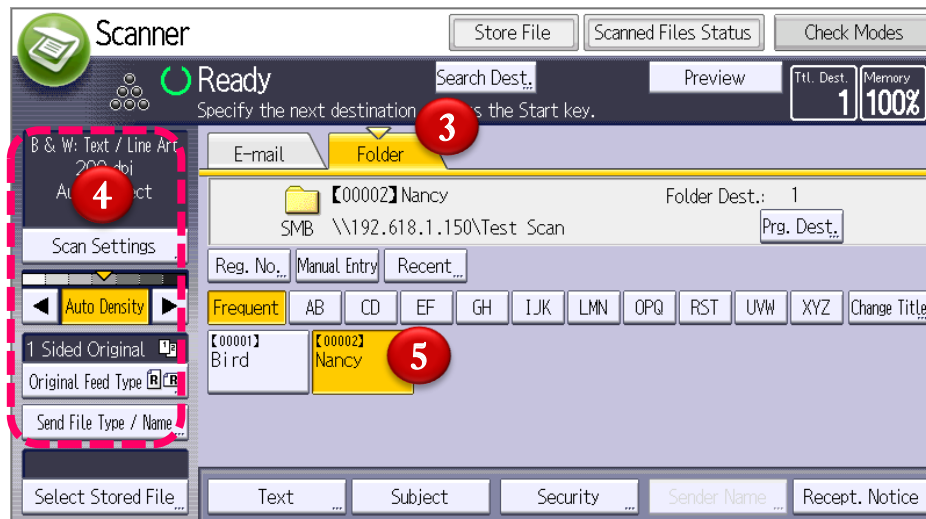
Scanner

Store File

Scanned Files Status

Check Modes

Ready

Specify the next destination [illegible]s the Start key.

Search Dest.

Preview

Ttl. Dest. 1

Memory 100%

B & W: Text / Line Art

200 dpi

Au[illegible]ect

4

Scan Settings

Auto Density

1 Sided Original

Original Feed Type

Send File Type / Name

Select Stored File

E-mail

Folder

3

【00002】Nancy

Folder Dest.: 1

SMB \\192.618.1.150\Test Scan

Prg. Dest.

Reg. No.

Manual Entry

Recent

Frequent

AB

CD

EF

GH

IJK

LMN

OPQ

RST

UVW

XYZ

Change Title

【00001】 Bird

【00002】 Nancy

5

Text

Subject

Security

Sender Name

Recept. Notice